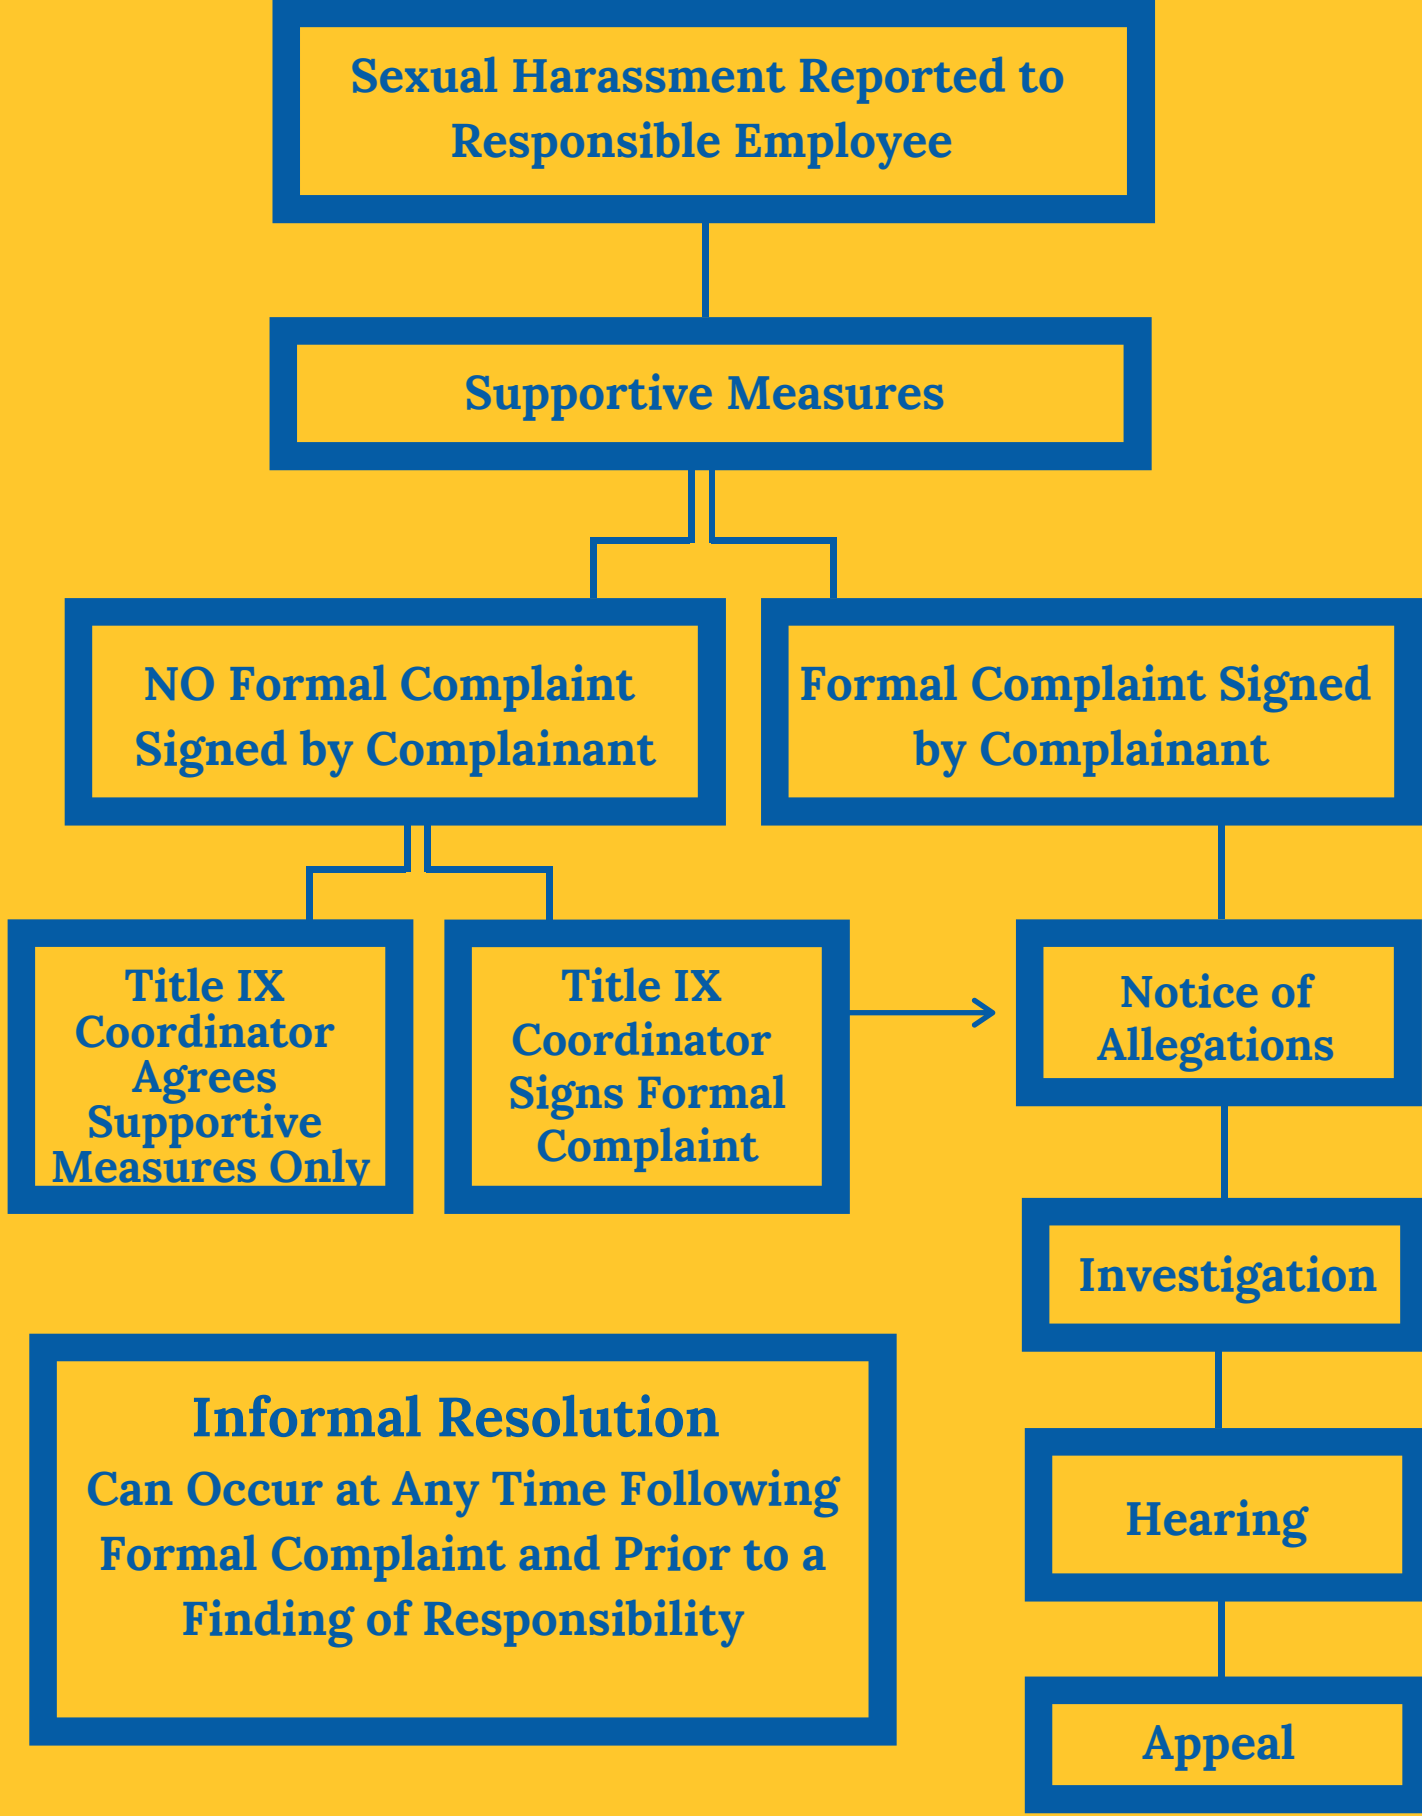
Sexual Harassment Reported to Responsible Employee

Supportive Measures

NO Formal Complaint Signed by Complainant

Formal Complaint Signed by Complainant

Title IX Coordinator Agrees Supportive Measures Only

Title IX Coordinator Signs Formal Complaint

Notice of Allegations

Investigation

Informal Resolution
Can Occur at Any Time Following Formal Complaint and Prior to a Finding of Responsibility

Hearing

Appeal